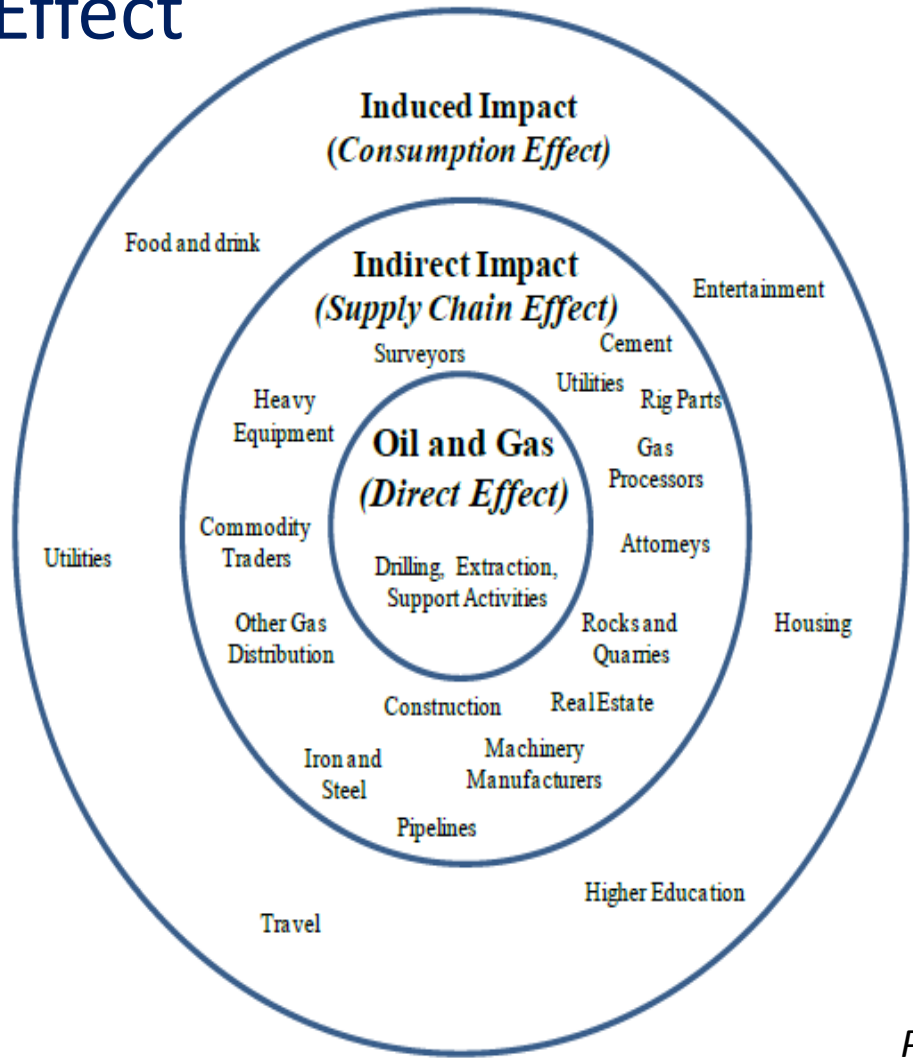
Effect

Induced Impact
(Consumption Effect)

Food and drink

Entertainment

Indirect Impact
(Supply Chain Effect)

Surveyors

Cement

Utilities

Rig Parts

Heavy Equipment

Oil and Gas
(Direct Effect)

Gas Processors

Commodity Traders

Drilling, Extraction, Support Activities

Attorneys

Utilities

Other Gas Distribution

Rocks and Quarries

Housing

Construction

Real Estate

Iron and Steel

Machinery Manufacturers

Pipelines

Higher Education

Travel

F